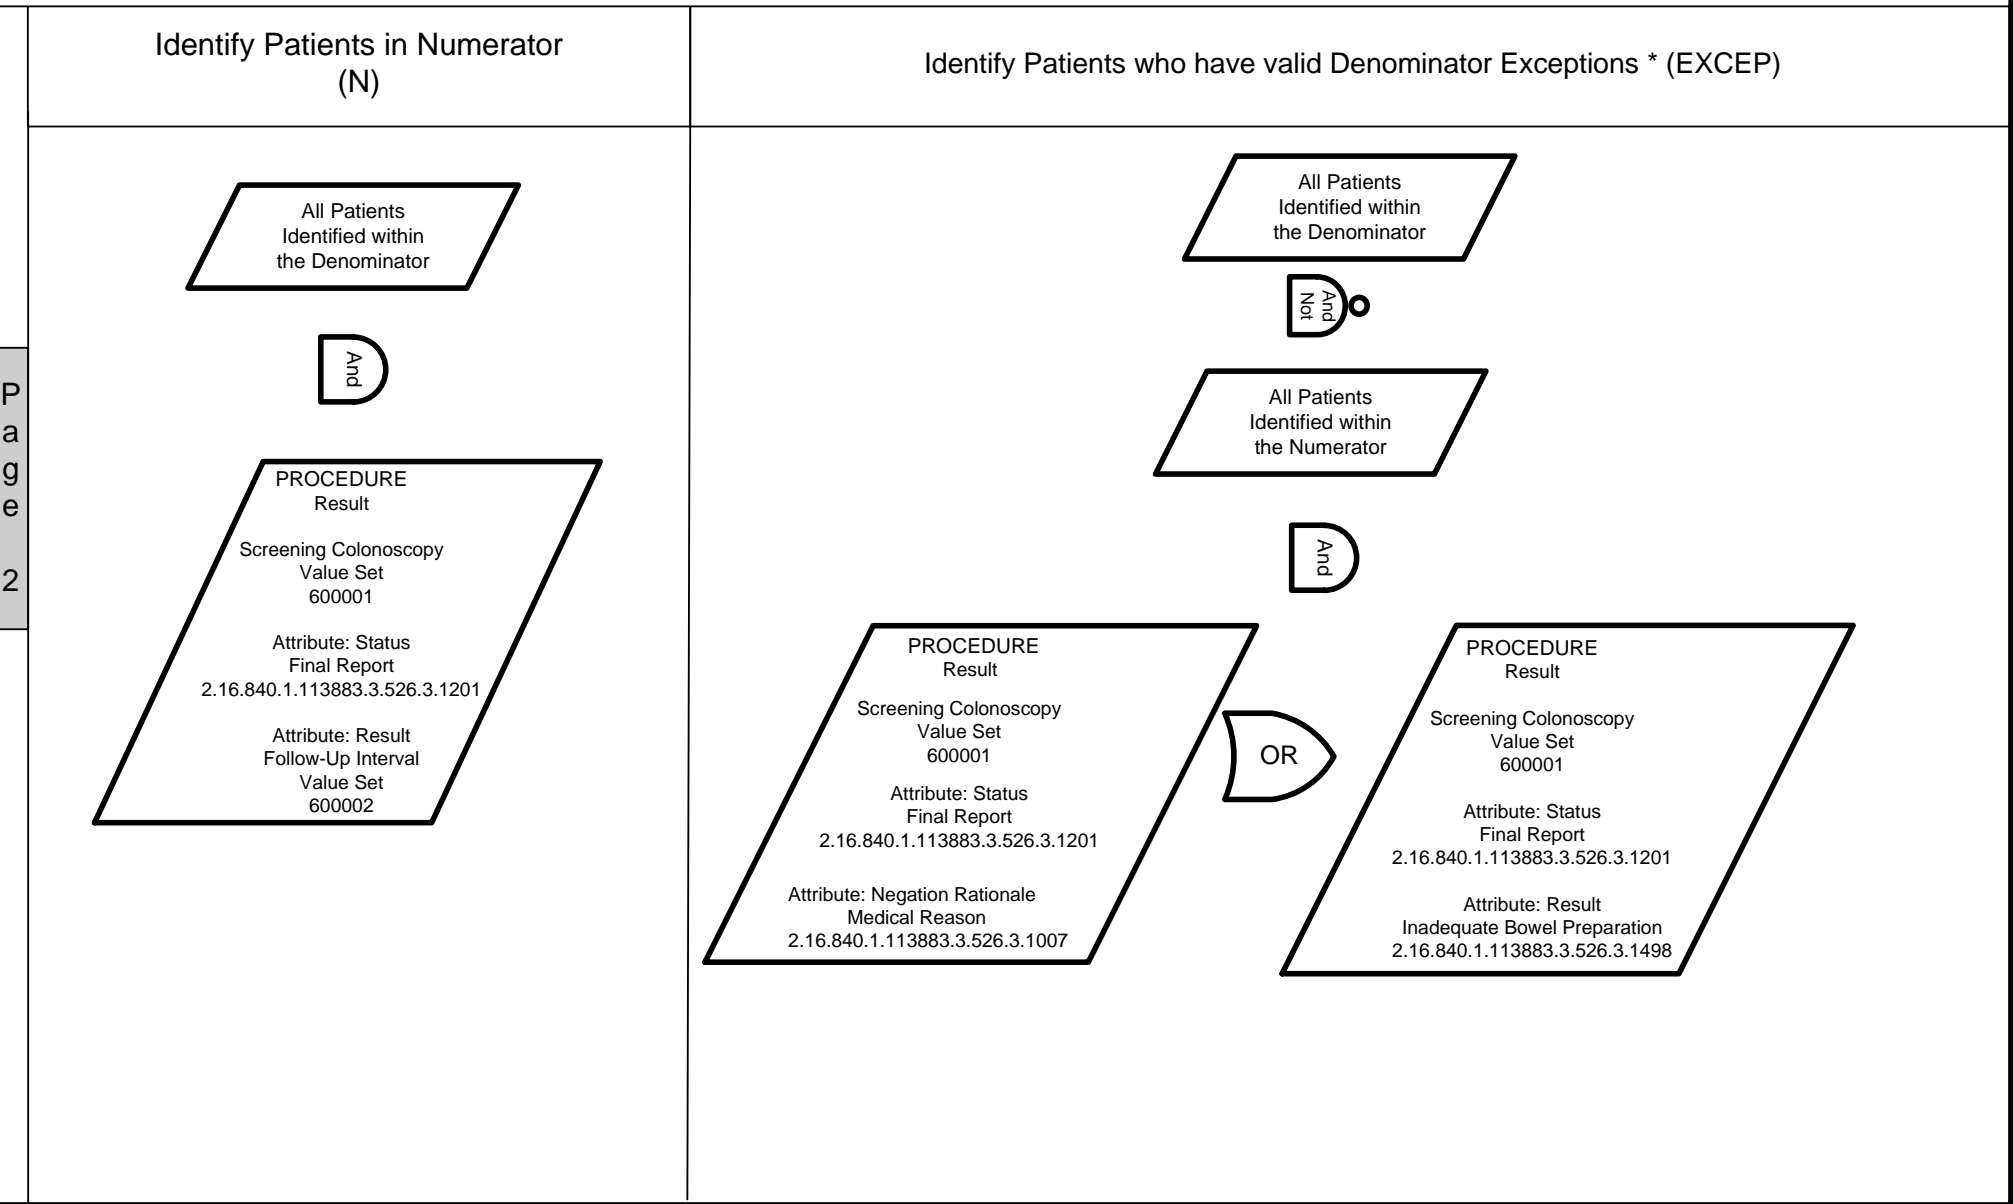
Page 2

Identify Patients in Numerator (N)

All Patients Identified within the Denominator

And

PROCEDURE
Result

Screening Colonoscopy
Value Set
600001

Attribute: Status
Final Report
2.16.840.1.113883.3.526.3.1201

Attribute: Result
Follow-Up Interval
Value Set
600002

Identify Patients who have valid Denominator Exceptions * (EXCEP)

All Patients Identified within the Denominator

And Not

All Patients Identified within the Numerator

And

PROCEDURE
Result

Screening Colonoscopy
Value Set
600001

Attribute: Status
Final Report
2.16.840.1.113883.3.526.3.1201

Attribute: Negation Rationale
Medical Reason
2.16.840.1.113883.3.526.3.1007

OR

PROCEDURE
Result

Screening Colonoscopy
Value Set
600001

Attribute: Status
Final Report
2.16.840.1.113883.3.526.3.1201

Attribute: Result
Inadequate Bowel Preparation
2.16.840.1.113883.3.526.3.1498